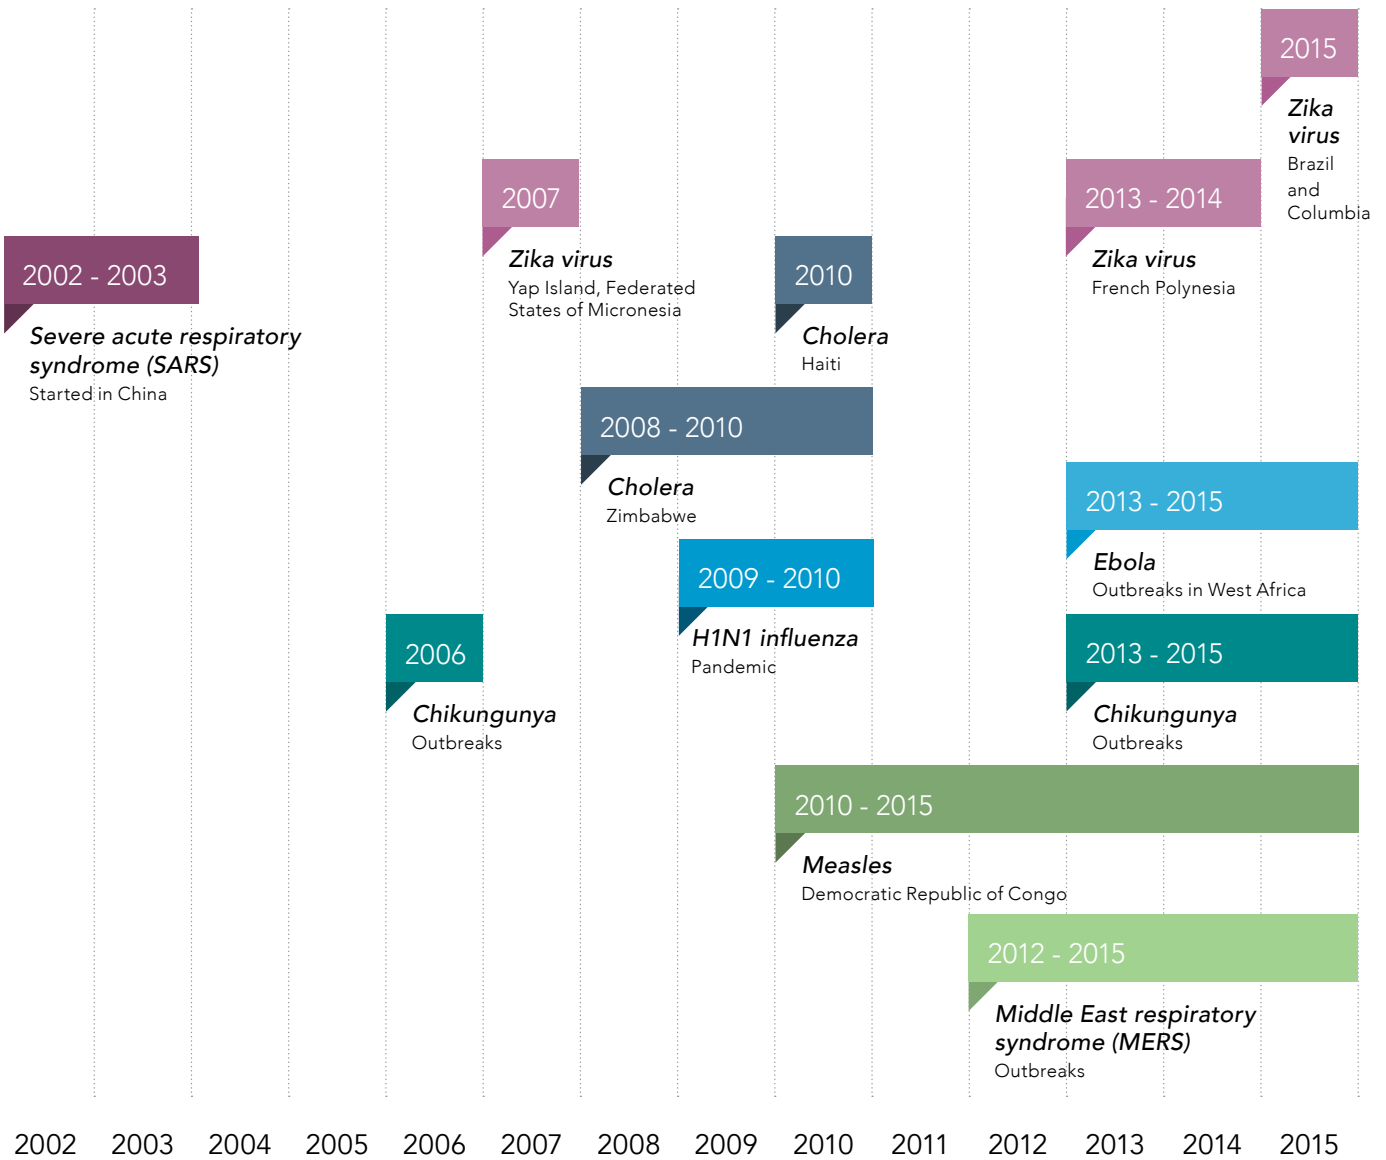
2015
Zika virus
Brazil and Columbia

2007
Zika virus
Yap Island, Federated States of Micronesia

2013 - 2014
Zika virus
French Polynesia

2002 - 2003
Severe acute respiratory syndrome (SARS)
Started in China

2010
Cholera
Haiti

2008 - 2010
Cholera
Zimbabwe

2013 - 2015
Ebola
Outbreaks in West Africa

2009 - 2010
H1N1 influenza
Pandemic

2006
Chikungunya
Outbreaks

2013 - 2015
Chikungunya
Outbreaks

2010 - 2015
Measles
Democratic Republic of Congo

2012 - 2015
Middle East respiratory syndrome (MERS)
Outbreaks

2002 2003 2004 2005 2006 2007 2008 2009 2010 2011 2012 2013 2014 2015